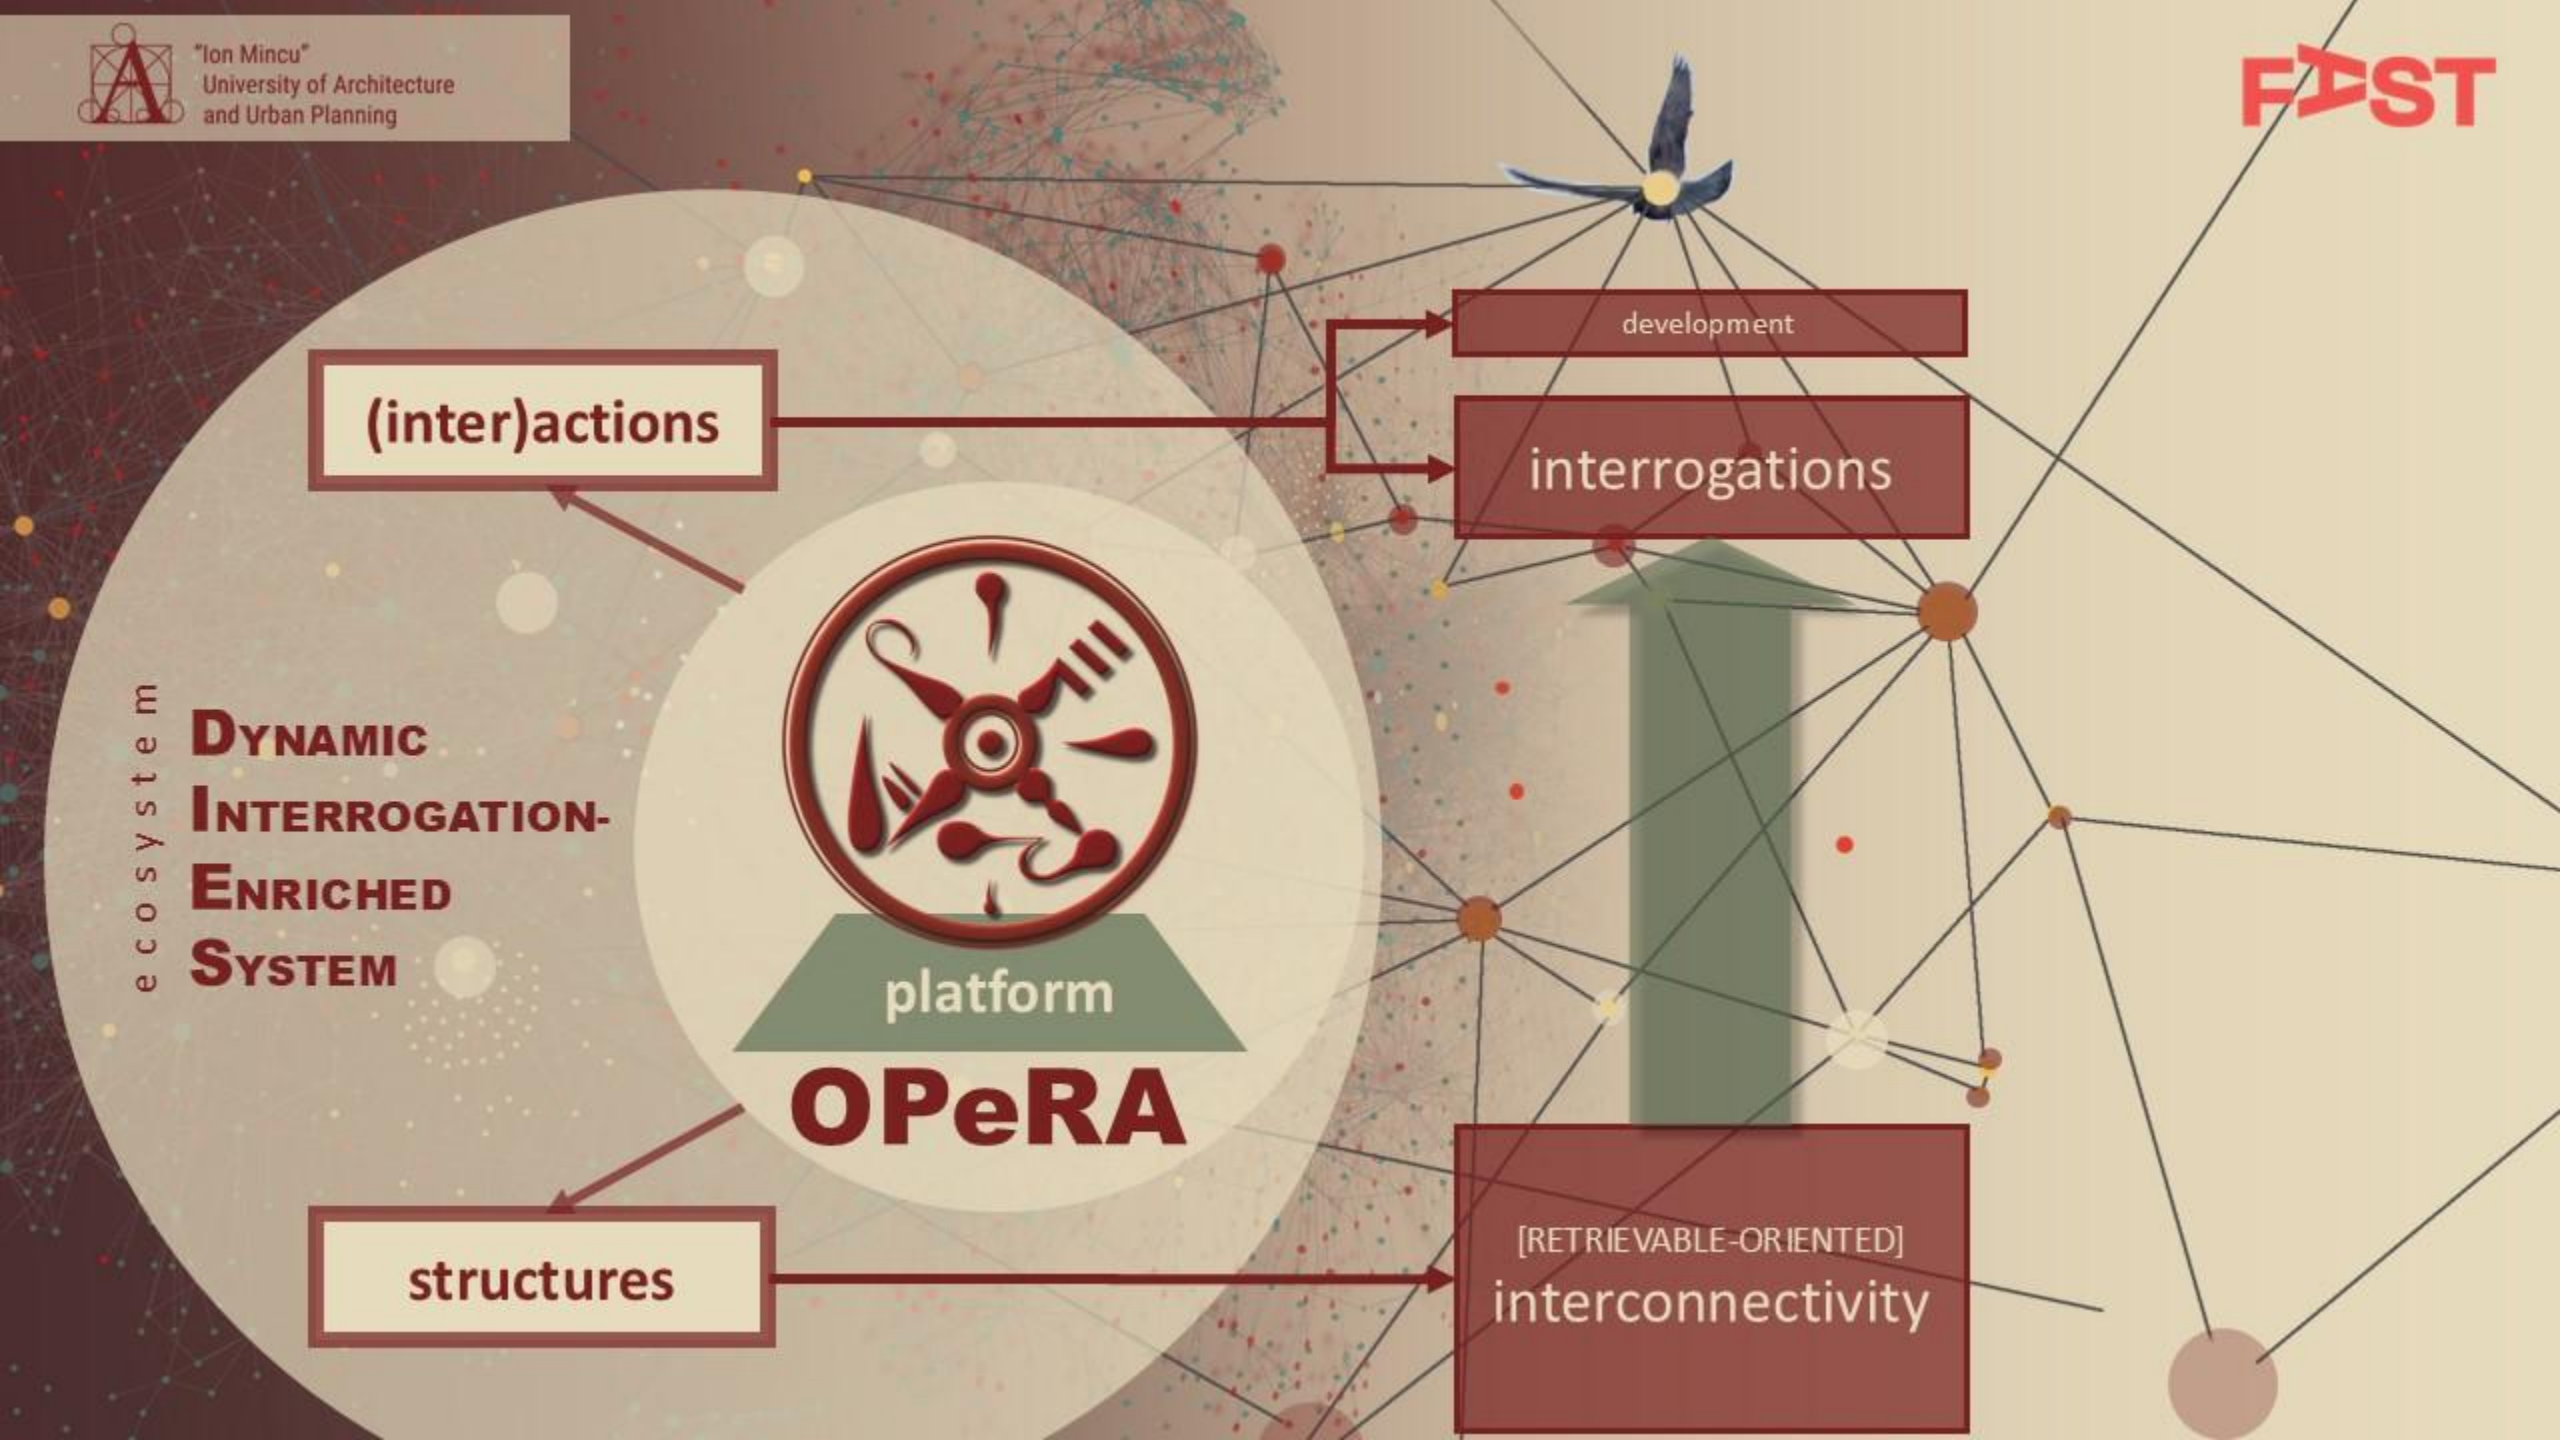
"Ion Mincu"
University of Architecture
and Urban Planning

FAST

development

interrogations

(inter)actions

ecosystem

DYNAMIC
INTERROGATION-
ENRICHED
SYSTEM

platform

OPeRA

structures

[RETRIEVABLE-ORIENTED]
interconnectivity